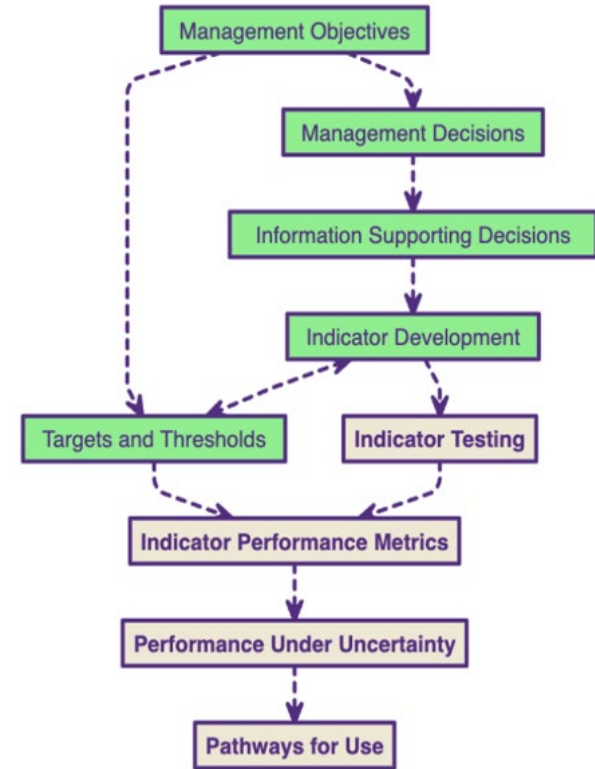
Management Objectives

Management Decisions

Information Supporting Decisions

Indicator Development

Targets and Thresholds

Indicator Testing

Indicator Performance Metrics

Performance Under Uncertainty

Pathways for Use